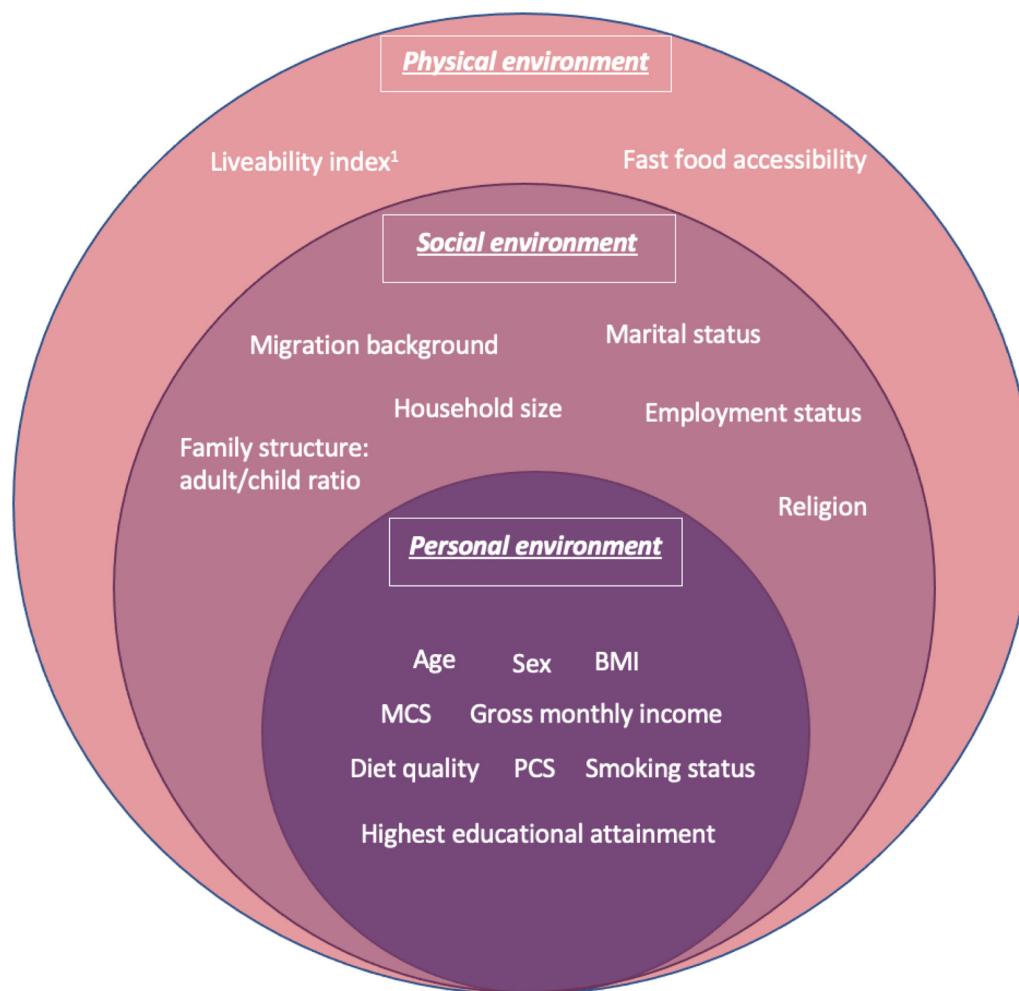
Physical environment

Liveability index$^1$

Fast food accessibility

Social environment

Migration background

Marital status

Household size

Employment status

Family structure: adult/child ratio

Religion

Personal environment

Age Sex BMI

MCS Gross monthly income

Diet quality PCS Smoking status

Highest educational attainment